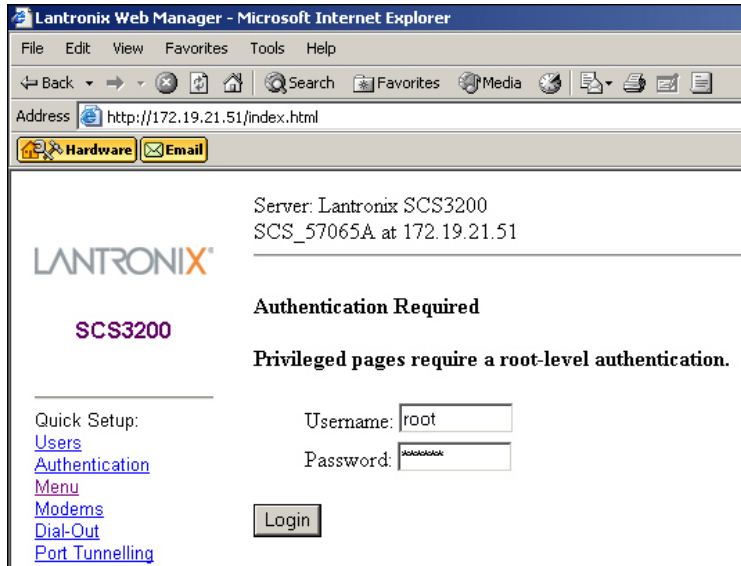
Lantronix Web Manager - Microsoft Internet Explorer

File Edit View Favorites Tools Help

Back Search Favorites Media

Address http://172.19.21.51/index.html

Hardware Email

Server: Lantronix SCS3200
SCS_57065A at 172.19.21.51

LANTRONIX

SCS3200

Authentication Required

Privileged pages require a root-level authentication.

Quick Setup:
Users
Authentication
Menu
Modems
Dial-Out
Port Tunnelling

Username: root

Password: ******

Login